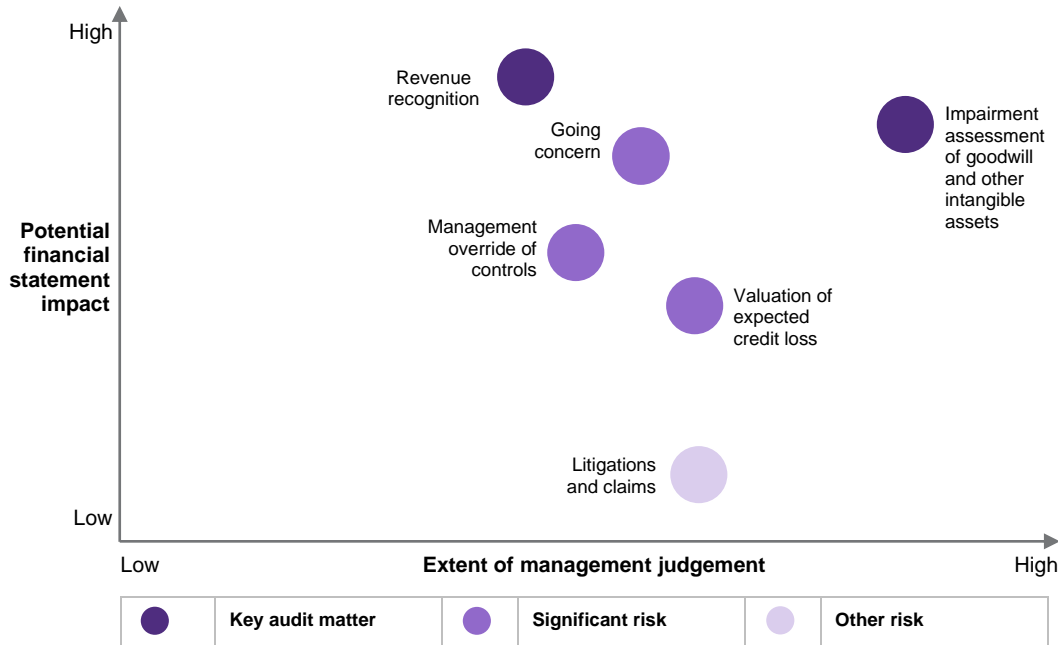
High

Potential financial statement impact

Low

Revenue recognition

Going concern

Impairment assessment of goodwill and other intangible assets

Management override of controls

Valuation of expected credit loss

Litigations and claims

Low

Extent of management judgement

High

| | Key audit matter | | Significant risk | | Other risk |
|---|---|---|---|---|---|